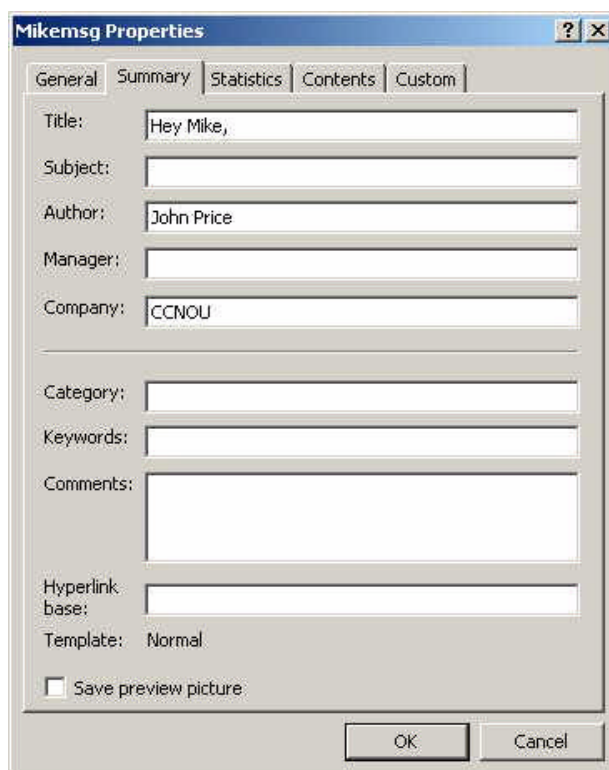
Mikemsg Properties

? X

General Summary Statistics Contents Custom

Title: Hey Mike,

Subject:

Author: John Price

Manager:

Company: CCNOU

Category:

Keywords:

Comments:

Hyperlink base:

Template: Normal

Save preview picture

OK Cancel